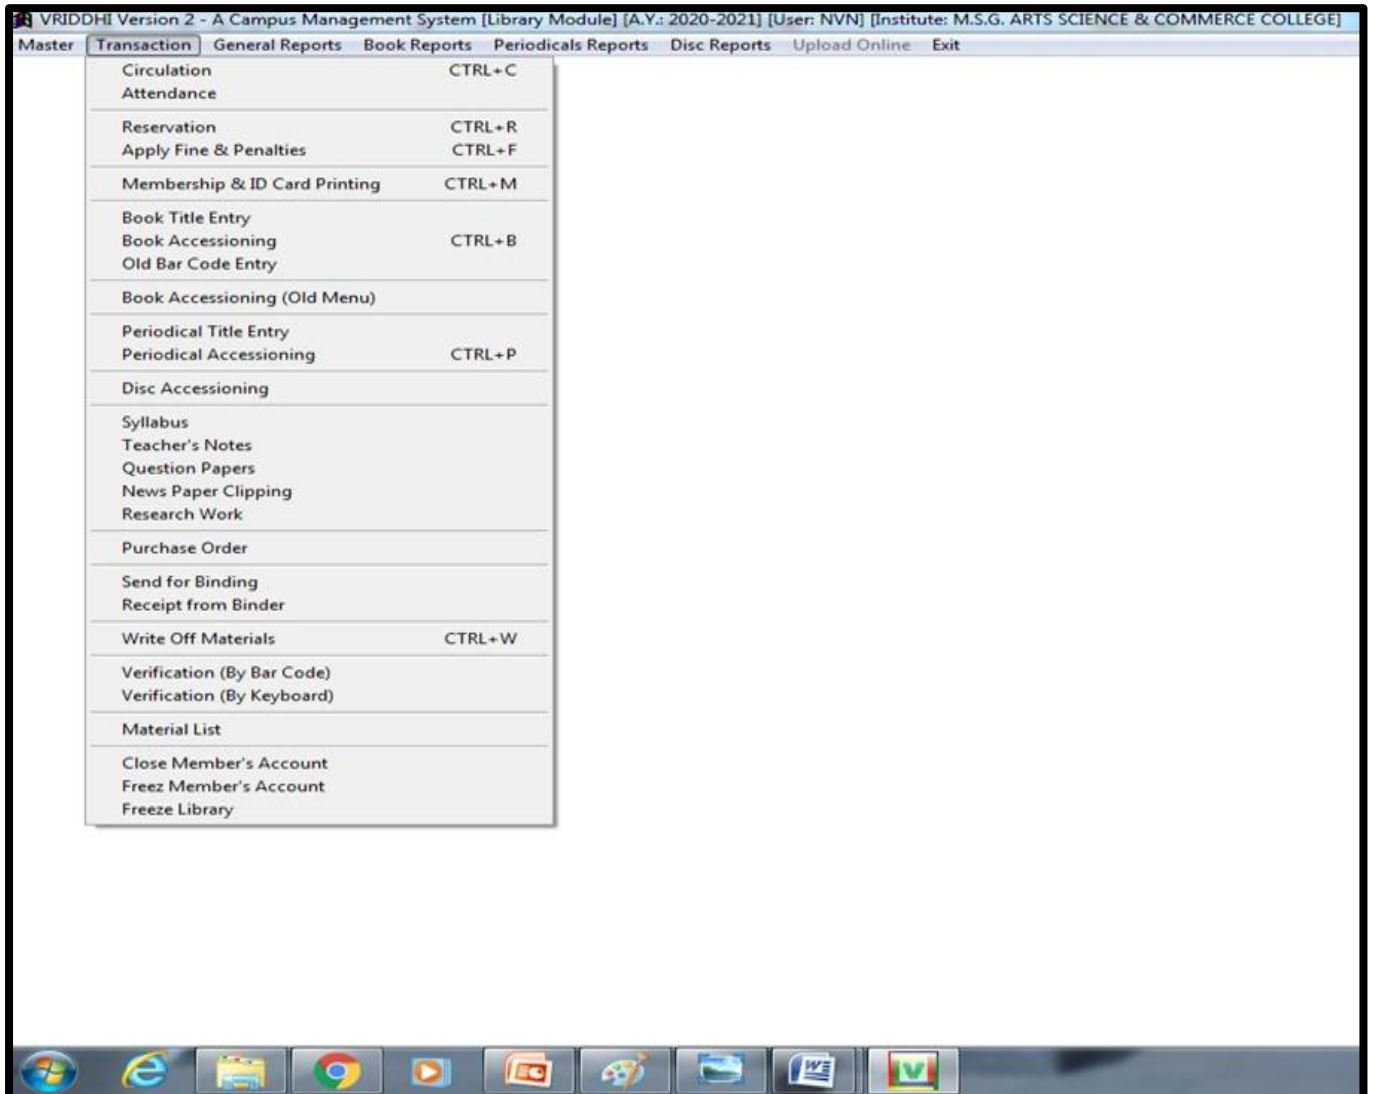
VRIDDHI Version 2 - A Campus Management System [Library Module] [A.Y.: 2020-2021] [User: NVN] [Institute: M.S.G. ARTS SCIENCE & COMMERCE COLLEGE]

Master Transaction General Reports Book Reports Periodicals Reports Disc Reports Upload Online Exit

Circulation CTRL+C
Attendance

Reservation CTRL+R
Apply Fine & Penalties CTRL+F

Membership & ID Card Printing CTRL+M

Book Title Entry
Book Accessioning CTRL+B
Old Bar Code Entry

Book Accessioning (Old Menu)

Periodical Title Entry
Periodical Accessioning CTRL+P

Disc Accessioning

Syllabus
Teacher's Notes
Question Papers
News Paper Clipping
Research Work

Purchase Order

Send for Binding
Receipt from Binder

Write Off Materials CTRL+W

Verification (By Bar Code)
Verification (By Keyboard)

Material List

Close Member's Account
Freez Member's Account
Freeze Library